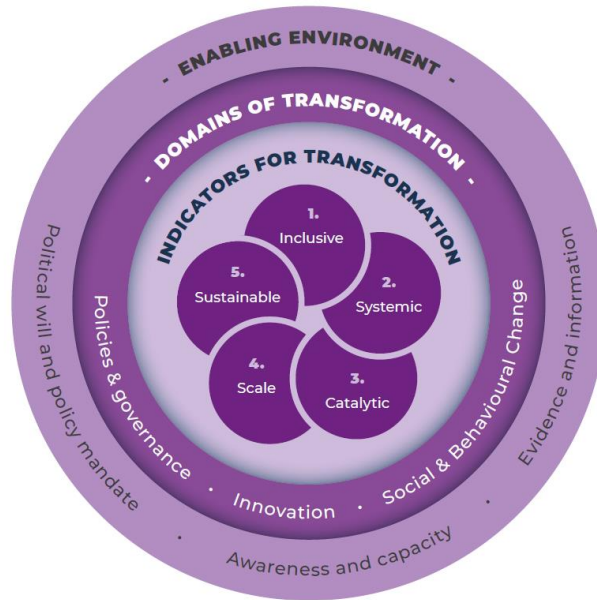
- ENABLING ENVIRONMENT -

- DOMAINS OF TRANSFORMATION -

INDICATORS FOR TRANSFORMATION

1. Inclusive

2. Systemic

3. Catalytic

4. Scale

5. Sustainable

Policies & governance • Innovation • Social & Behavioural Change

Political will and policy mandate • Awareness and capacity • Evidence and information